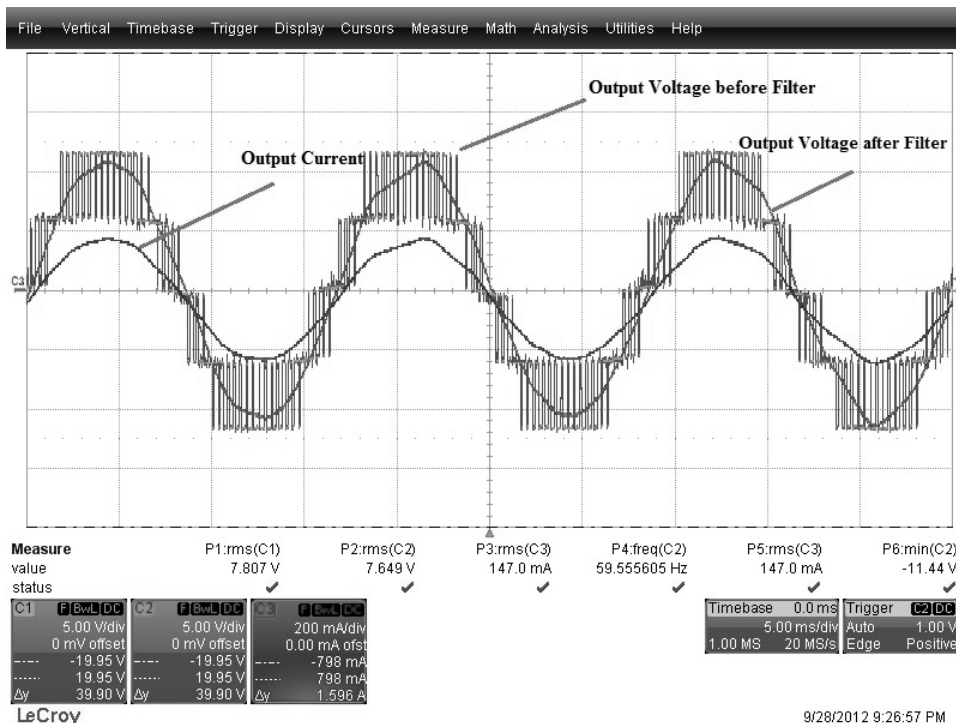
File Vertical Timebase Trigger Display Cursors Measure Math Analysis Utilities Help

Output Voltage before Filter

Output Voltage after Filter

Output Current

C3

| Measure | P1:rms(C1) | P2:rms(C2) | P3:rms(C3) | P4:freq(C2) | P5:rms(C3) | P6:min(C2) |
|---|---|---|---|---|---|---|
| value | 7.807 V | 7.649 V | 147.0 mA | 59.555605 Hz | 147.0 mA | -11.44 V |
| status | ✔ | ✔ | ✔ | ✔ | ✔ | ✔ |

C1 F BwL DC
5.00 V/div
0 mV offset
-19.95 V
19.95 V
Δy 39.90 V

C2 F BwL DC
5.00 V/div
0 mV offset
-19.95 V
19.95 V
Δy 39.90 V

C3 F BwL DC
200 mA/div
0.00 mA ofst
-798 mA
798 mA
Δy 1.596 A

Timebase 0.0 ms
5.00 ms/div
1.00 MS 20 MS/s

Trigger C2 DC
Auto 1.00 V
Edge Positive

LeCroy

9/28/2012 9:26:57 PM